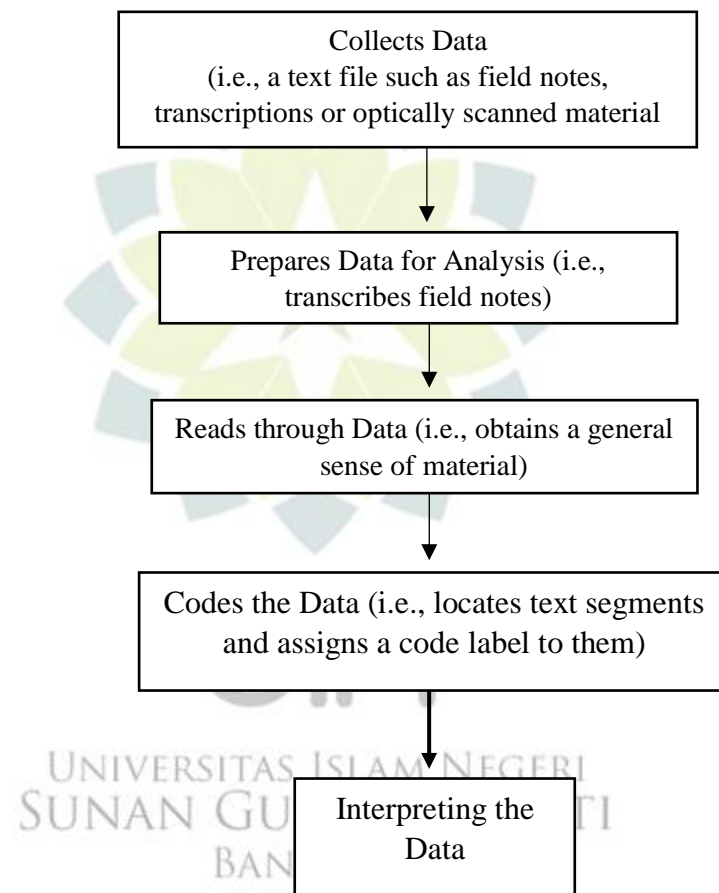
Collects Data
(i.e., a text file such as field notes, transcriptions or optically scanned material

Prepares Data for Analysis (i.e., transcribes field notes)

Reads through Data (i.e., obtains a general sense of material)

Codes the Data (i.e., locates text segments and assigns a code label to them)

Interpreting the Data

UNIVERSITAS ISLAM NEGERI
SUNAN GU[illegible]TI
BAN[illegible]